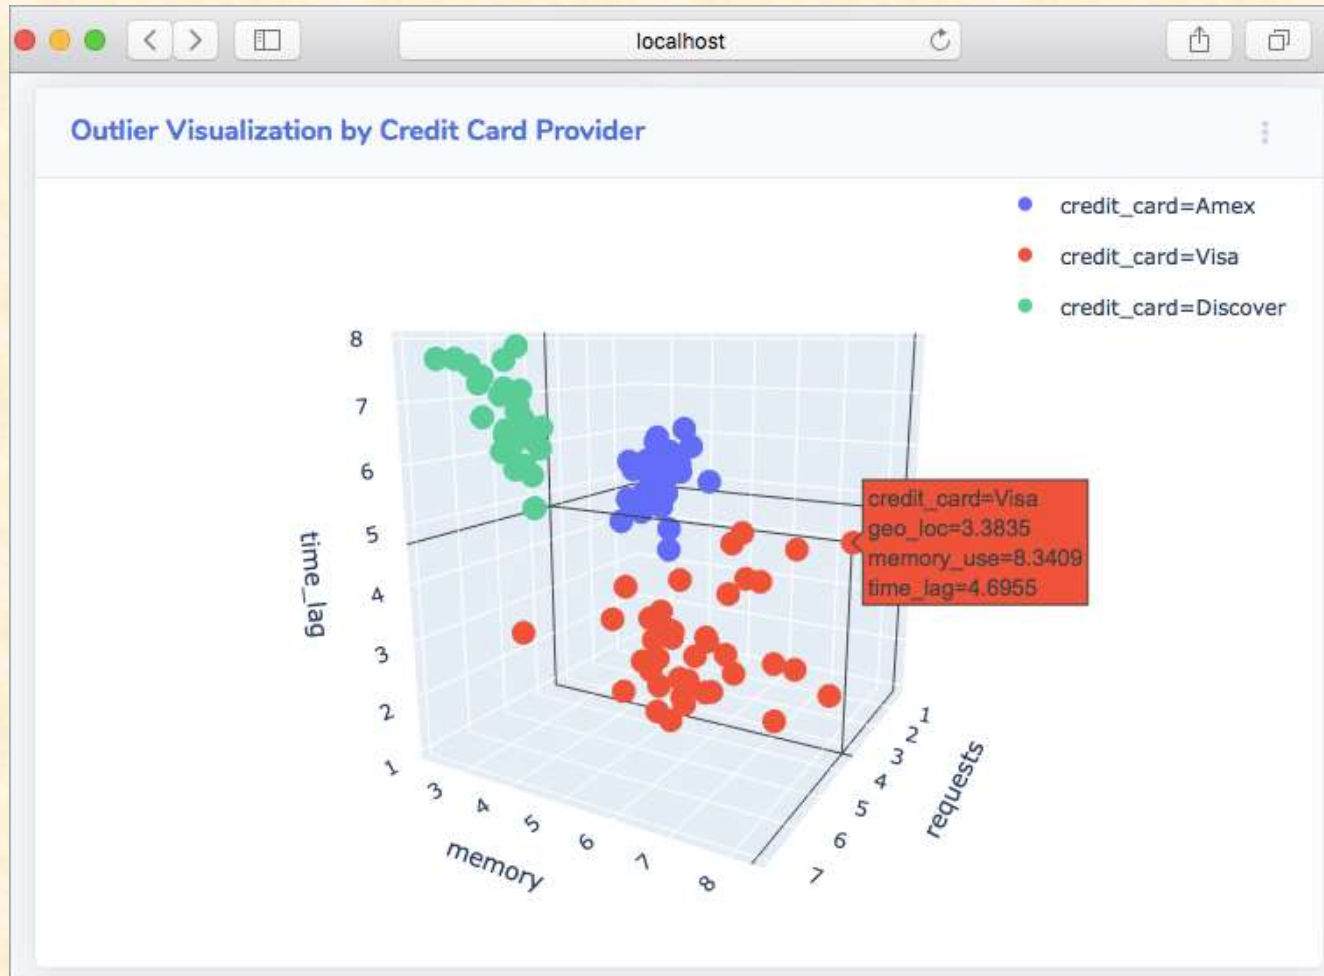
localhost

Outlier Visualization by Credit Card Provider

credit_card=Amex
credit_card=Visa
credit_card=Discover

credit_card=Visa
geo_loc=3.3835
memory_use=8.3409
time_lag=4.6955

time_lag
8
7
6
5
4
3
2
1

memory
3
4
5
6
7
8

requests
1
2
3
4
5
6
7